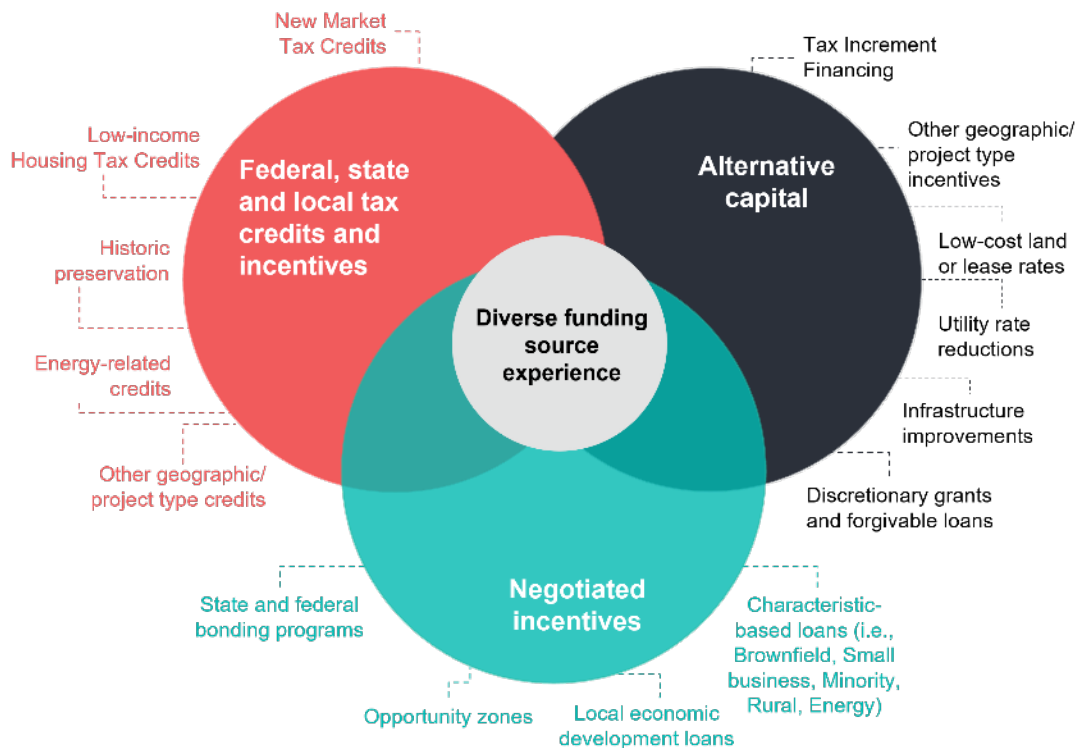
New Market Tax Credits

Low-income Housing Tax Credits

Historic preservation

Energy-related credits

Other geographic/ project type credits

Federal, state and local tax credits and incentives

Alternative capital

Tax Increment Financing

Other geographic/ project type incentives

Low-cost land or lease rates

Utility rate reductions

Infrastructure improvements

Discretionary grants and forgivable loans

Diverse funding source experience

Negotiated incentives

State and federal bonding programs

Characteristic-based loans (i.e., Brownfield, Small business, Minority, Rural, Energy)

Opportunity zones

Local economic development loans